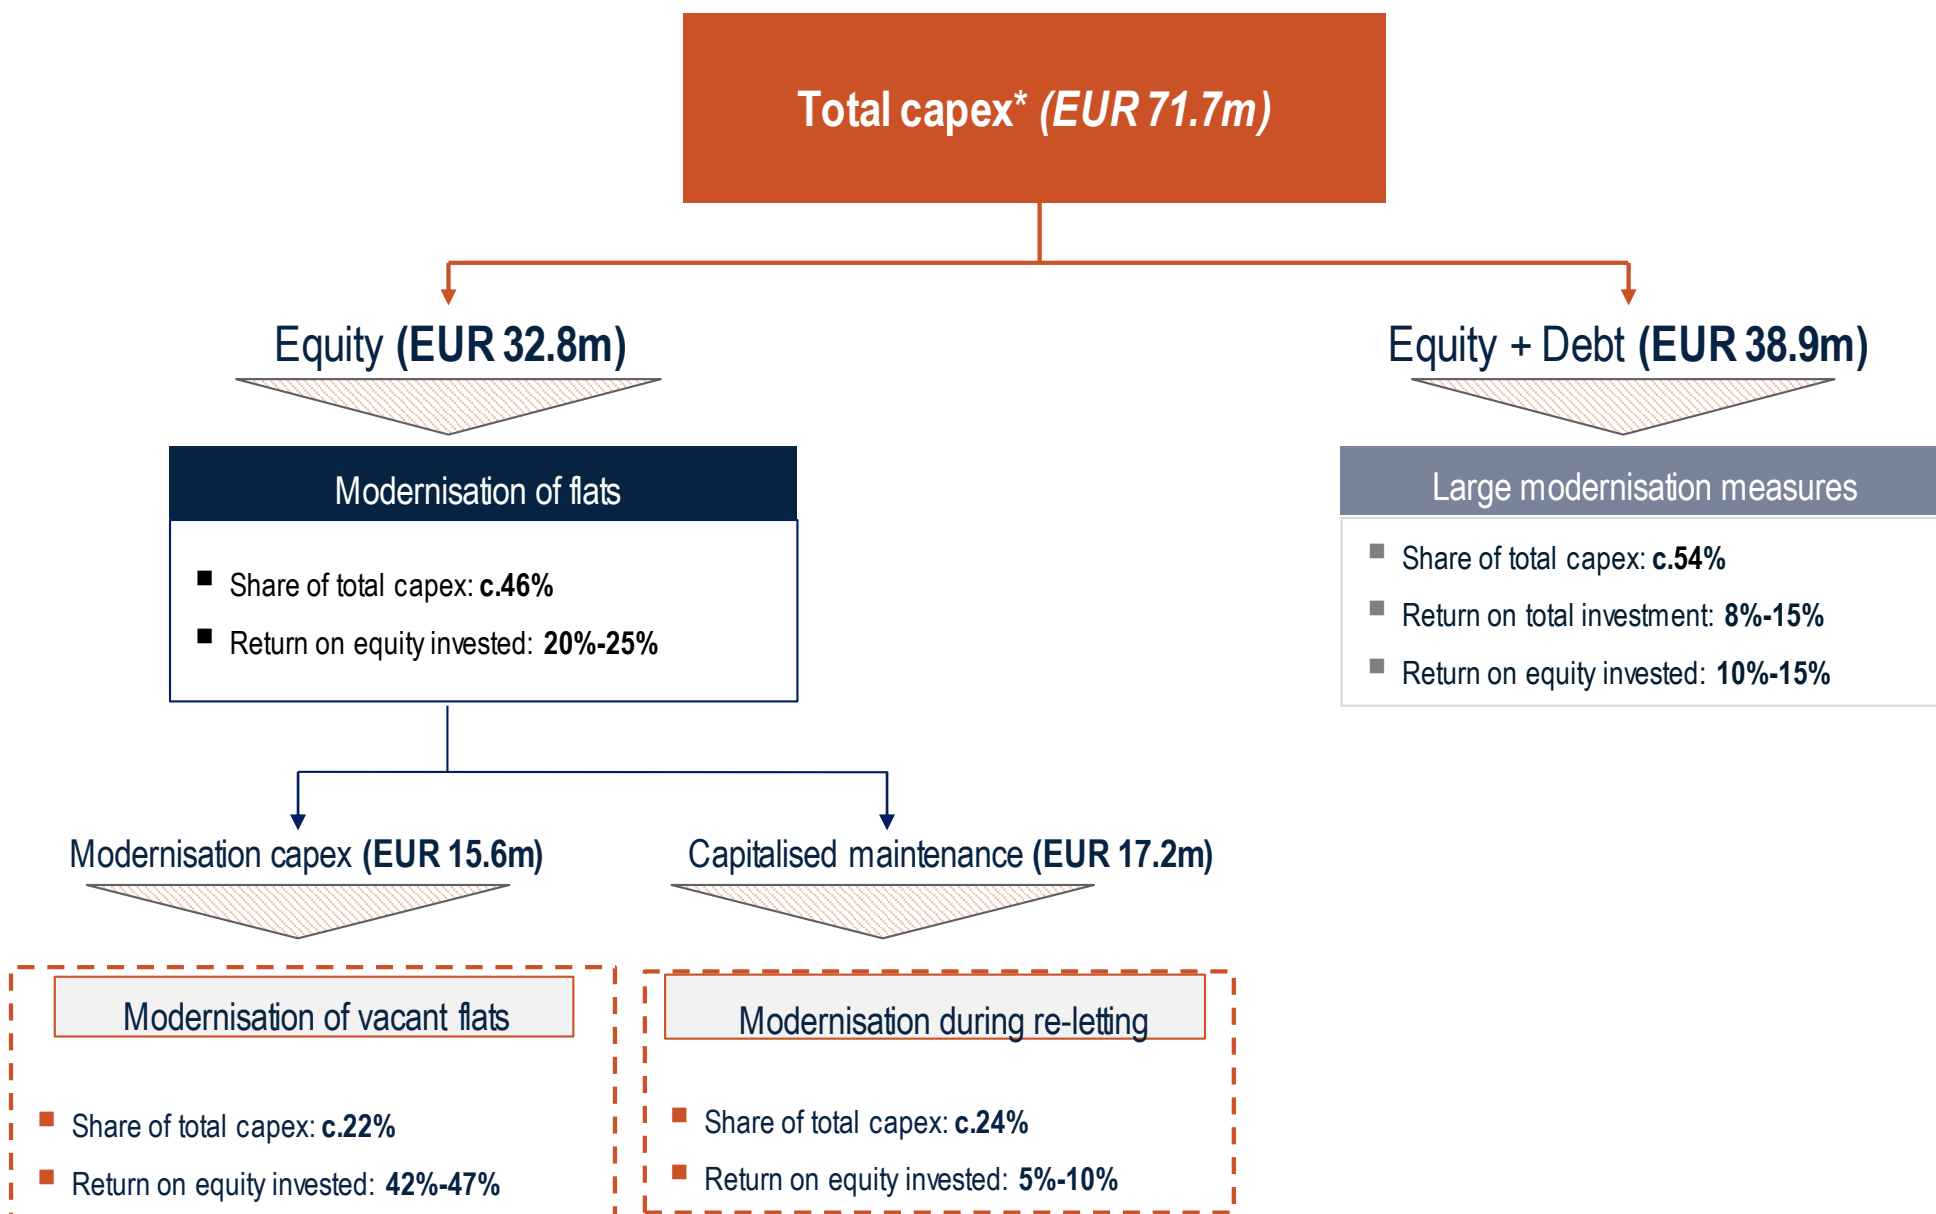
Total capex* (EUR 71.7m)

Equity (EUR 32.8m)

Equity + Debt (EUR 38.9m)

Modernisation of flats

Share of total capex: c.46%

Return on equity invested: 20%-25%

Large modernisation measures

Share of total capex: c.54%

Return on total investment: 8%-15%

Return on equity invested: 10%-15%

Modernisation capex (EUR 15.6m)

Capitalised maintenance (EUR 17.2m)

Modernisation of vacant flats

Share of total capex: c.22%

Return on equity invested: 42%-47%

Modernisation during re-letting

Share of total capex: c.24%

Return on equity invested: 5%-10%